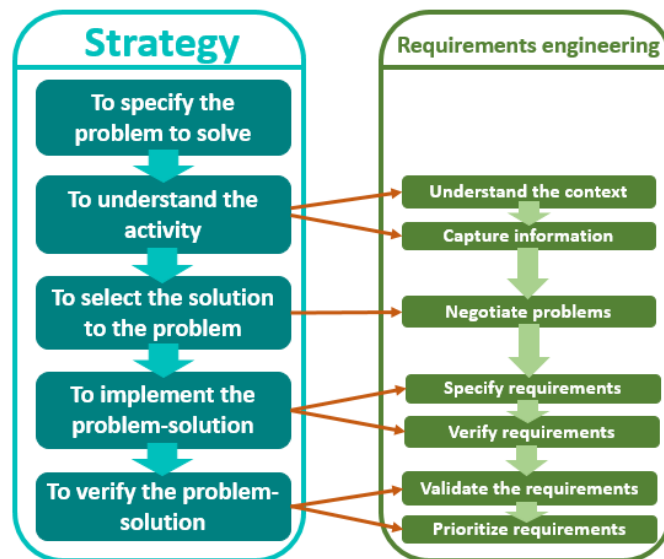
Strategy

To specify the problem to solve

To understand the activity

To select the solution to the problem

To implement the problem-solution

To verify the problem-solution

Requirements engineering

Understand the context

Capture information

Negotiate problems

Specify requirements

Verify requirements

Validate the requirements

Prioritize requirements